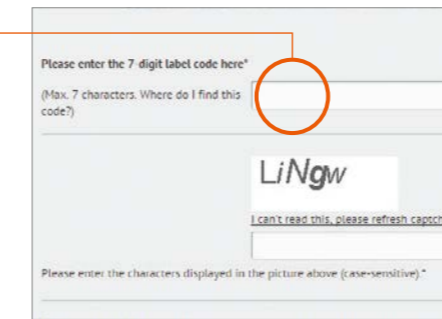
Please enter the 7-digit label code here*

(Max. 7 characters. Where do I find this code?)

LiNgw

I can't read this, please refresh captch

Please enter the characters displayed in the picture above (case-sensitive).*